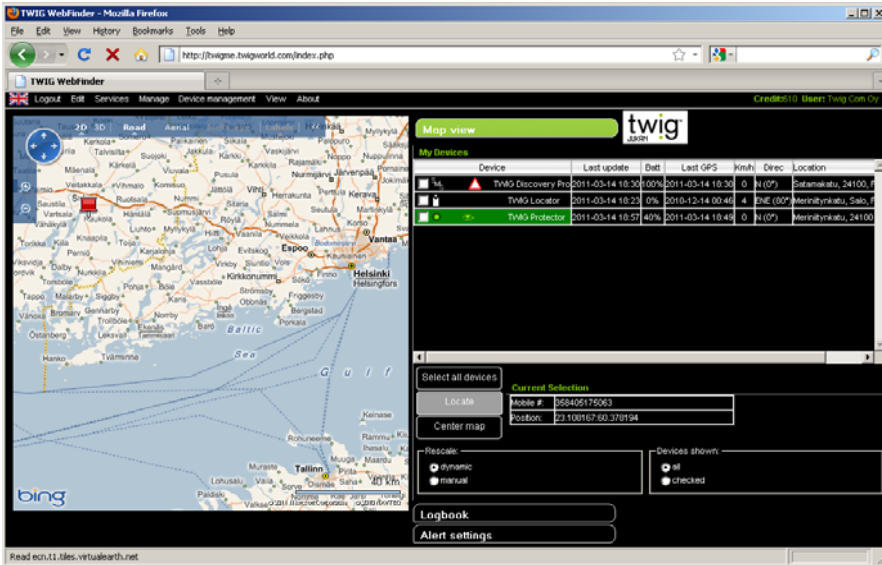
TWIG WebFinder - Mozilla Firefox

File Edit View History Bookmarks Tools Help

http://twigme.twigworld.com/index.php

TWIG WebFinder

Logout Edit Services Manage Device management View About

Credit:610 User: Twig Com Oy

2D 3D Road Aerial

Map view

twig

My Devices

| | Device | Last update | Batt | Last GPS | Km/h | Direc | Location |
|---|---|---|---|---|---|---|---|
| | TWIG Discovery Pro | 2011-03-14 10:30 | 100% | 2011-03-14 10:30 | 0 | N (0°) | Satamakatu, 24100, F |
| | TWIG Locator | 2011-03-14 10:23 | 0% | 2010-12-14 00:46 | 4 | ENE (80°) | Meriniitynkatu, Salo, F |
| | TWIG Protector | 2011-03-14 10:57 | 40% | 2011-03-14 10:49 | 0 | N (0°) | Meriniitynkatu, 24100 |

Select all devices

Locate

Center map

Current Selection

Mobile #: 358405175063

Position: 23.108167:60.378194

Rescale:
dynamic
manual

Devices shown:
all
checked

Logbook

Alert settings

Espoo Vantaa Helsinki Helsingfors Kirkkonummi Baltic Sea Gulf Tallinn

bing

Read ecn.t1.tiles.virtualearth.net